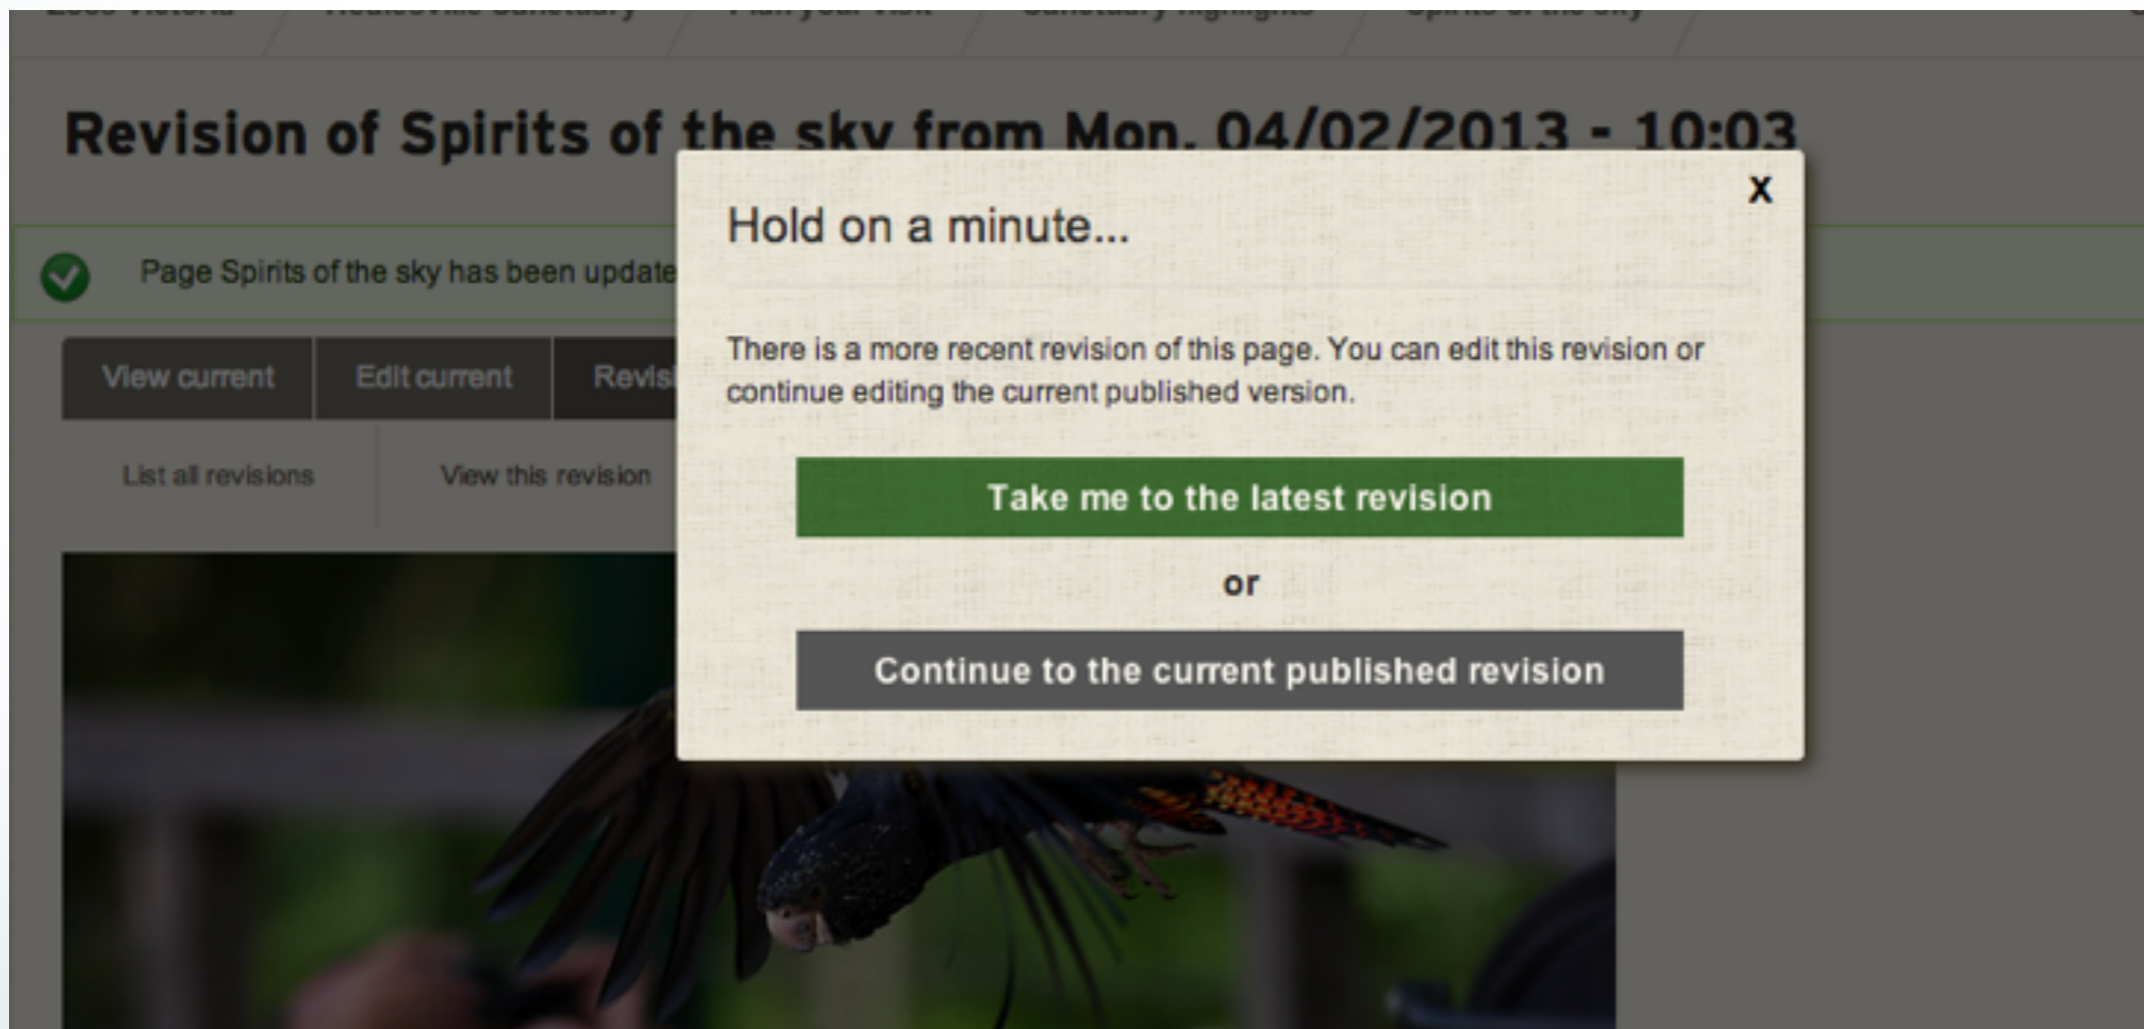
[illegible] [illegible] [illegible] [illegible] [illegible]

Revision of Spirits of the sky from Mon, 04/02/2013 - 10:03

Page Spirits of the sky has been update

View current | Edit current | Revis

List all revisions | View this revision

x

Hold on a minute...

There is a more recent revision of this page. You can edit this revision or continue editing the current published version.

Take me to the latest revision

or

Continue to the current published revision